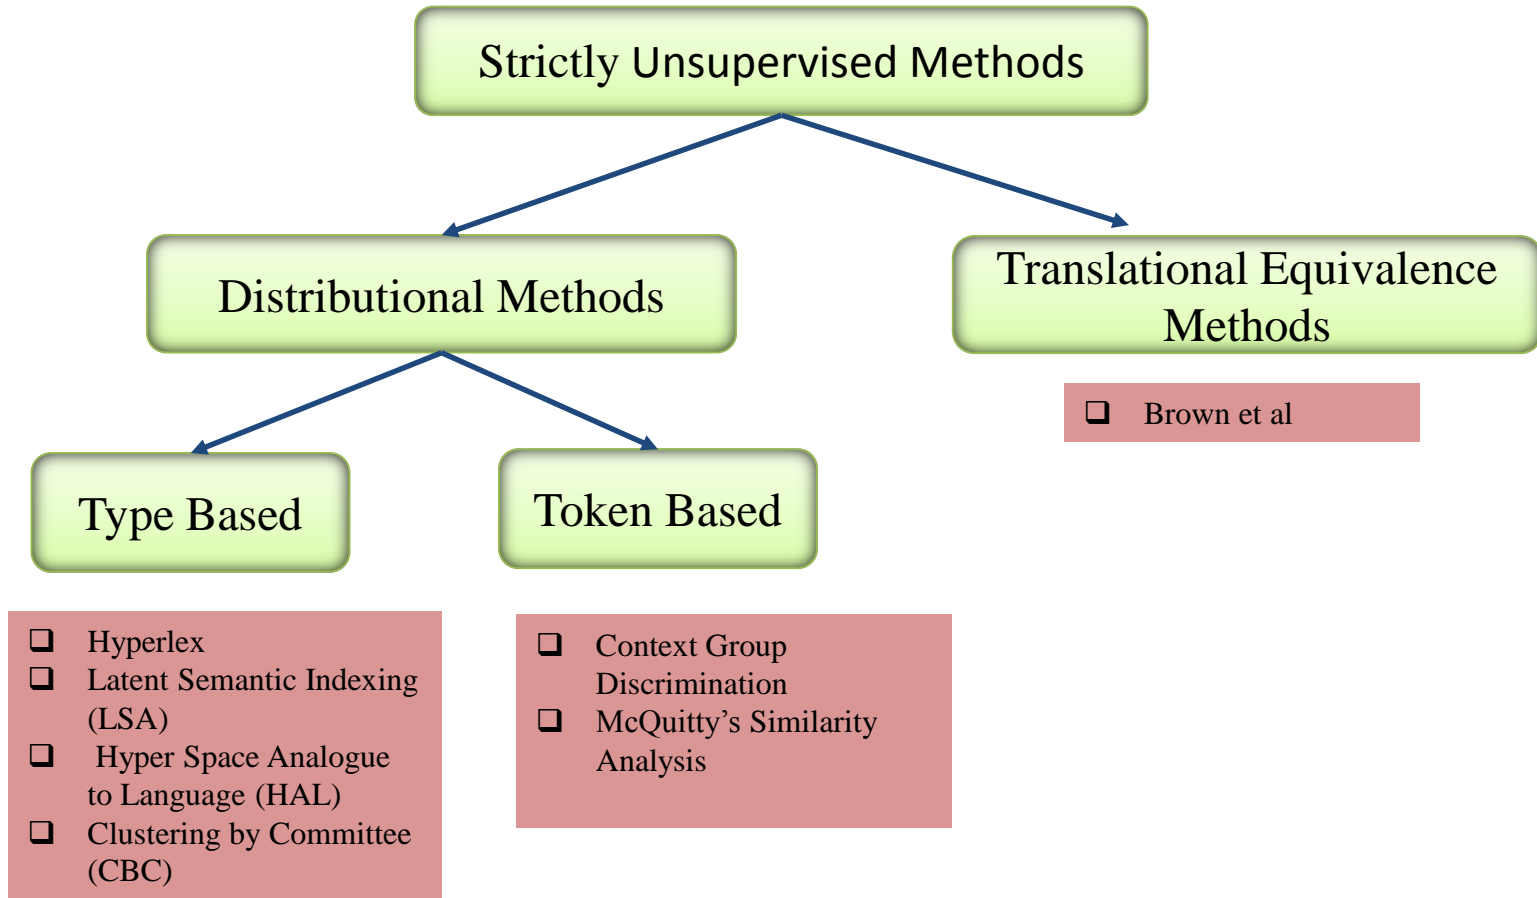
Strictly Unsupervised Methods

Distributional Methods

Translational Equivalence Methods

❑ Brown et al

Type Based

Token Based

❑ Hyperlex
❑ Latent Semantic Indexing (LSA)
❑ Hyper Space Analogue to Language (HAL)
❑ Clustering by Committee (CBC)

❑ Context Group Discrimination
❑ McQuitty's Similarity Analysis